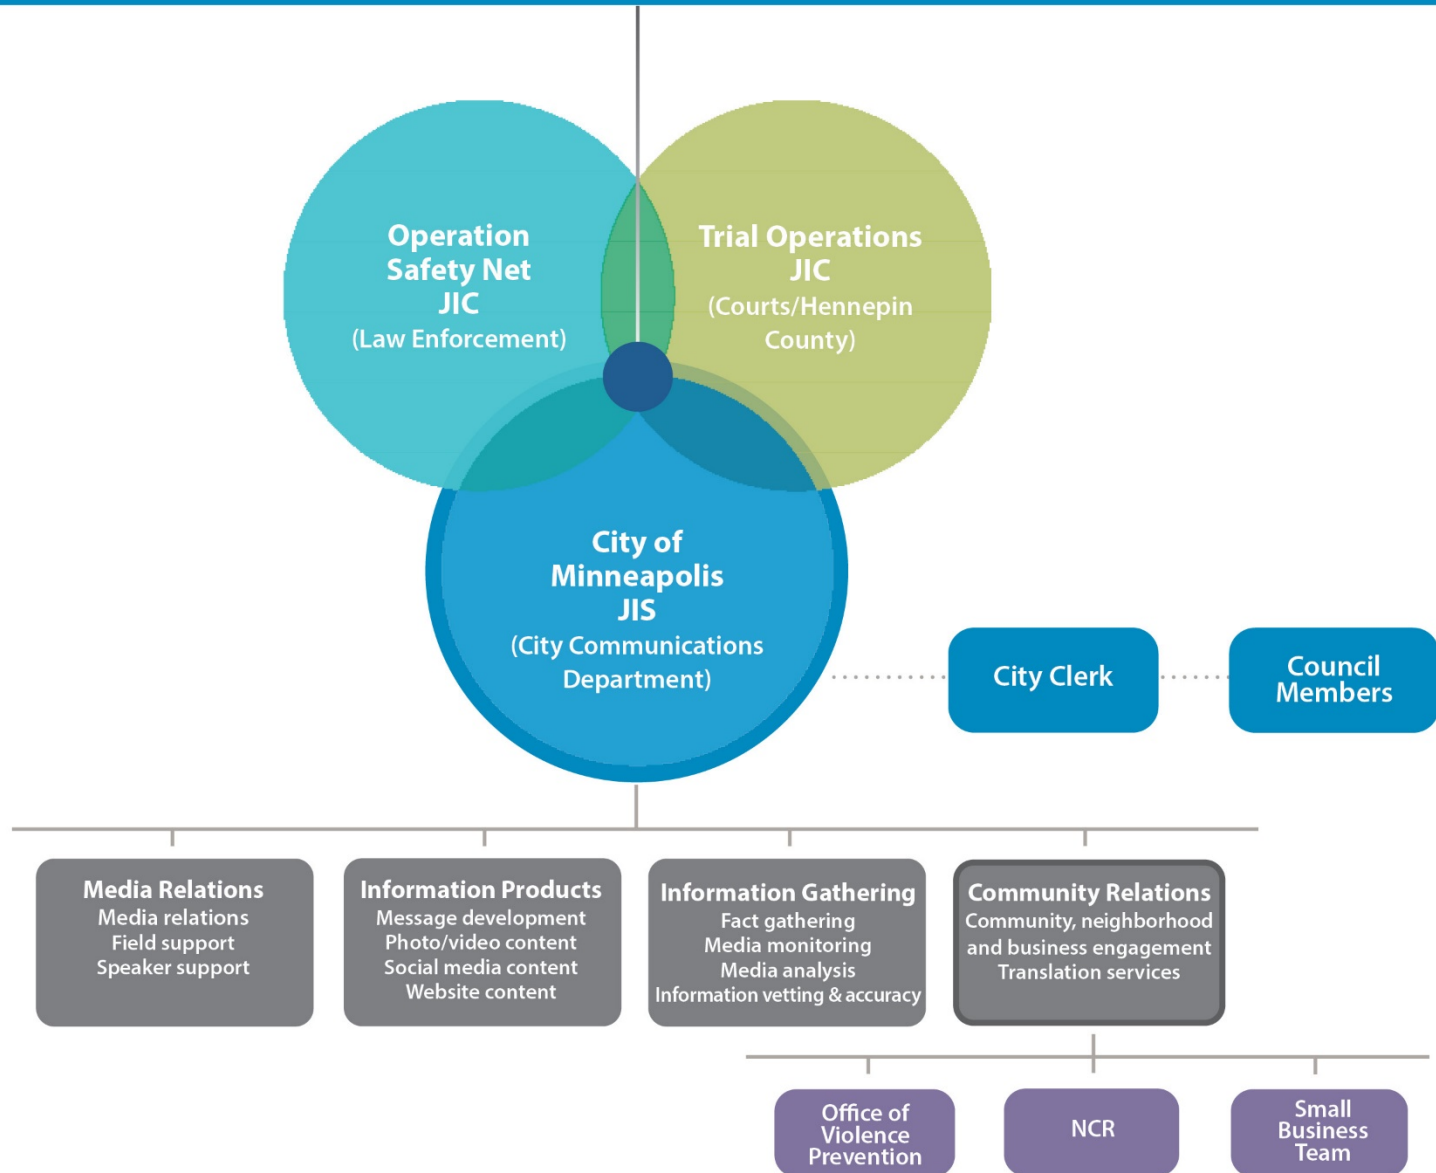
Operation Safety Net JIC
(Law Enforcement)

Trial Operations JIC
(Courts/Hennepin County)

City of Minneapolis JIS
(City Communications Department)

City Clerk

Council Members

Media Relations
Media relations
Field support
Speaker support

Information Products
Message development
Photo/video content
Social media content
Website content

Information Gathering
Fact gathering
Media monitoring
Media analysis
Information vetting & accuracy

Community Relations
Community, neighborhood and business engagement
Translation services

Office of Violence Prevention

NCR

Small Business Team